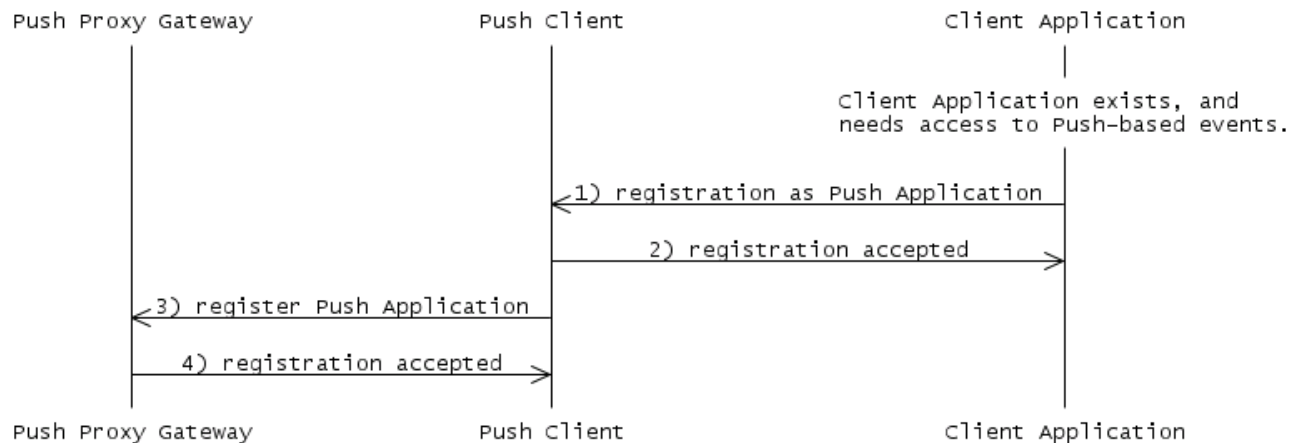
Push Proxy Gateway

Push Client

Client Application

Client Application exists, and needs access to Push-based events.

1) registration as Push Application

2) registration accepted

3) register Push Application

4) registration accepted

Push Proxy Gateway

Push Client

Client Application